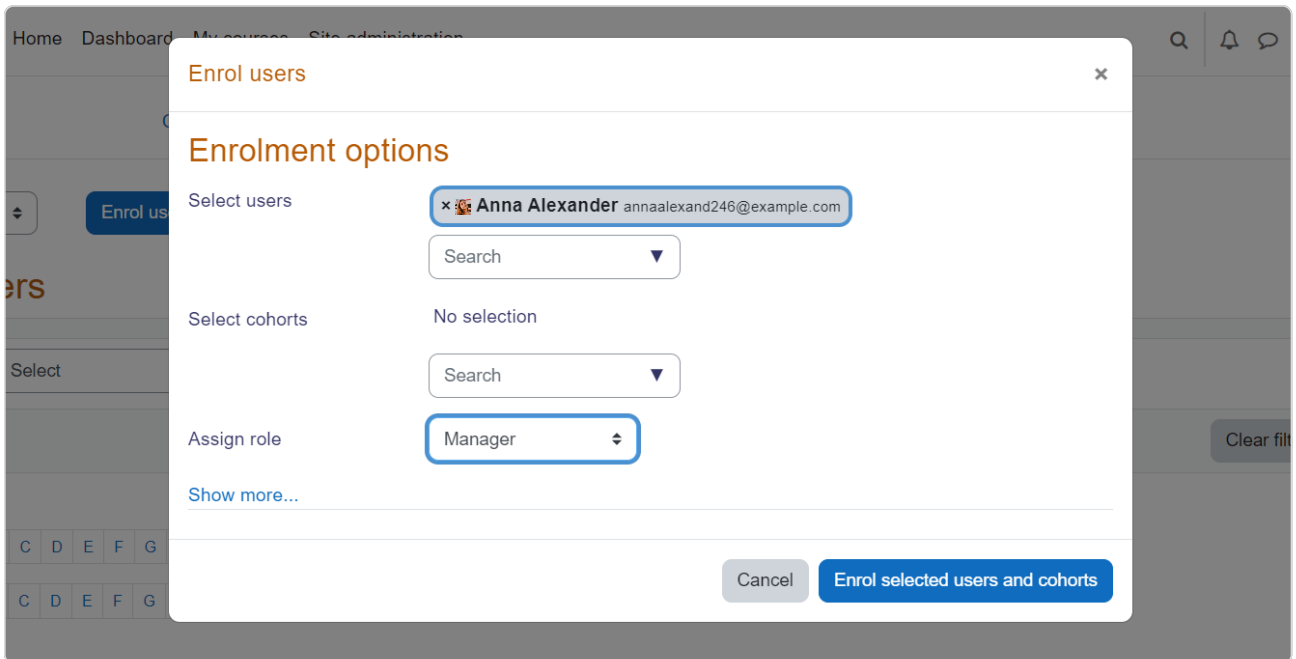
Home Dashboard My courses Site administration

Enrol us

ers

Select

Clear filt

C D E F G

C D E F G

Enrol users ×

Enrolment options

Select users × Anna Alexander annaalexand246@example.com

Search ▼

Select cohorts No selection

Search ▼

Assign role Manager

Show more...

Cancel Enrol selected users and cohorts